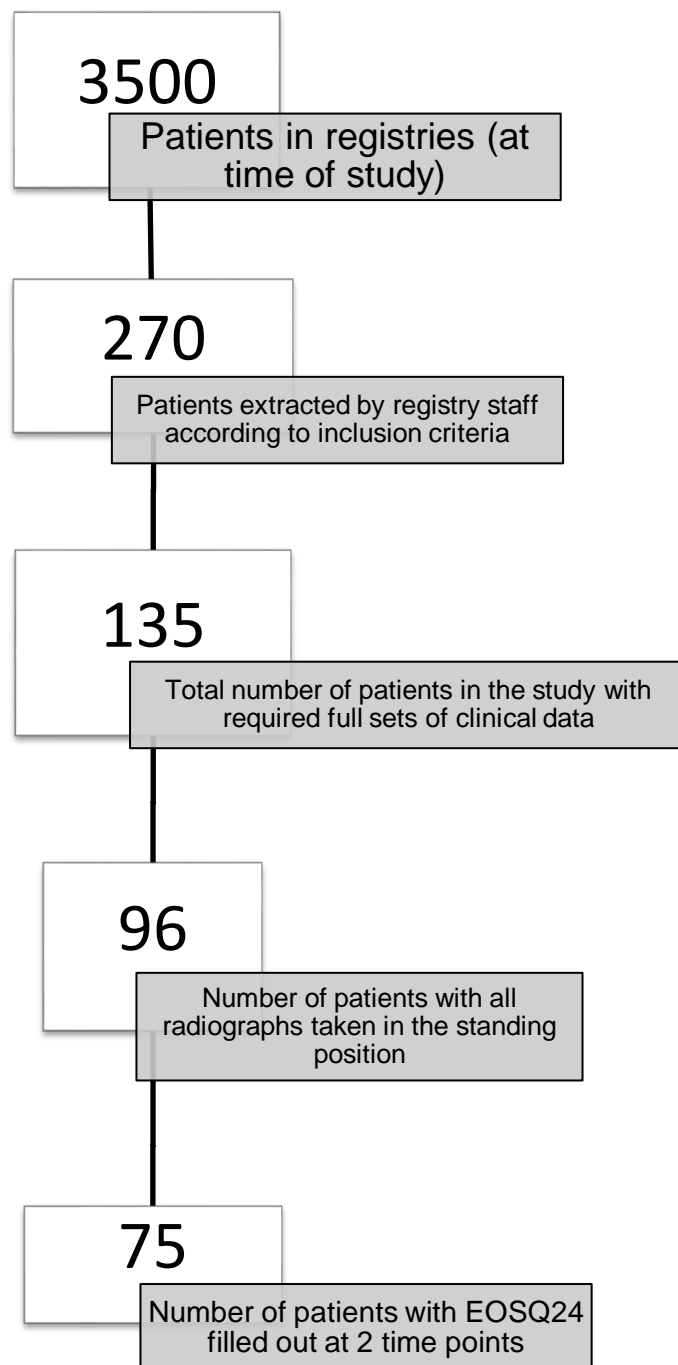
3500

Patients in registries (at time of study)

270

Patients extracted by registry staff according to inclusion criteria

135

Total number of patients in the study with required full sets of clinical data

96

Number of patients with all radiographs taken in the standing position

75

Number of patients with EOSQ24 filled out at 2 time points